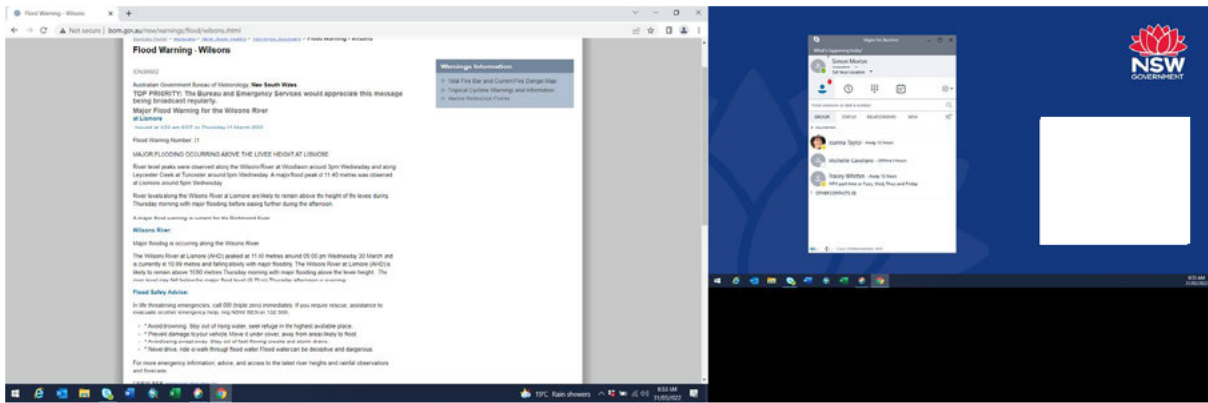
Flood Warning - Wilsons

Not secure | bom.gov.au/nsw/warnings/flood/wilsons.shtml

Flood Warning - Wilsons

IDN36602

Australian Government Bureau of Meteorology, New South Wales

TOP PRIORITY: The Bureau and Emergency Services would appreciate this message being broadcast regularly.

Major Flood Warning for the Wilsons River

at Lismore

Issued at 4:53 am EDT on Thursday 31 March 2022

Flood Warning Number: 11

MAJOR FLOODING OCCURRING ABOVE THE LEVEE HEIGHT AT LISMORE

River level peaks were observed along the Wilsons River at Woodlawn around 3pm Wednesday and along Leycester Creek at Tuncester around 5pm Wednesday. A major flood peak of 11.40 metres was observed at Lismore around 5pm Wednesday.

River levels along the Wilsons River at Lismore are likely to remain above the height of the levee during Thursday morning with major flooding before easing further during the afternoon.

A major flood warning is current for the Richmond River.

Wilsons River:

Major flooding is occurring along the Wilsons River.

The Wilsons River at Lismore (AHD) peaked at 11.40 metres around 05:00 pm Wednesday 30 March and is currently at 10.99 metres and falling slowly with major flooding. The Wilsons River at Lismore (AHD) is likely to remain above 10.60 metres Thursday morning with major flooding above the levee height. The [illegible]

Flood Safety Advice:

In life threatening emergencies, call 000 (triple zero) immediately. If you require rescue, assistance to evacuate or other emergency help, ring NSW SES on 132 500.

* Avoid drowning. Stay out of rising water, seek refuge in the highest available place.
* Prevent damage to your vehicle. Move it under cover, away from areas likely to flood.
* Avoid being swept away. Stay out of fast flowing creeks and storm drains.
* Never drive, ride or walk through flood water. Flood water can be deceptive and dangerous.

For more emergency information, advice, and access to the latest river heights and rainfall observations and forecasts:

Warnings Information

Total Fire Ban and Current Fire Danger Map
Tropical Cyclone Warnings and Information
Marine Reference Points

19°C Rain showers 6:53 AM 31/03/2022

Skype for Business

What's happening today?

Simon Morton
Set Your Location

Find someone or dial a number

GROUP STATUS RELATIONSHIPS NEW

Joanna Taylor - Away 13 hours
Michelle Lauriano - Offline 6 hours
Tracey Whitton - Away 13 hours
OTHER CONTACTS

NSW GOVERNMENT